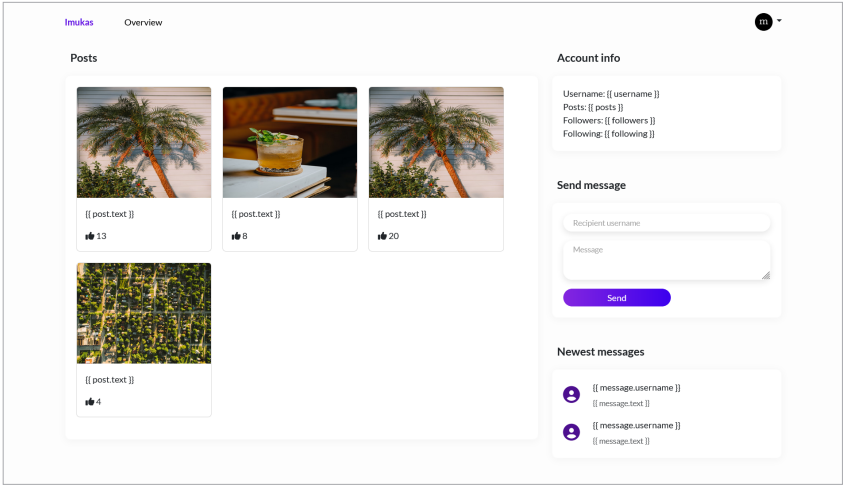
Imukas Overview

m

Posts

{{ post.text }}
13

{{ post.text }}
8

{{ post.text }}
20

{{ post.text }}
4

Account info

Username: {{ username }}
Posts: {{ posts }}
Followers: {{ followers }}
Following: {{ following }}

Send message

Recipient username

Message

Send

Newest messages

{{ message.username }}
{{ message.text }}

{{ message.username }}
{{ message.text }}